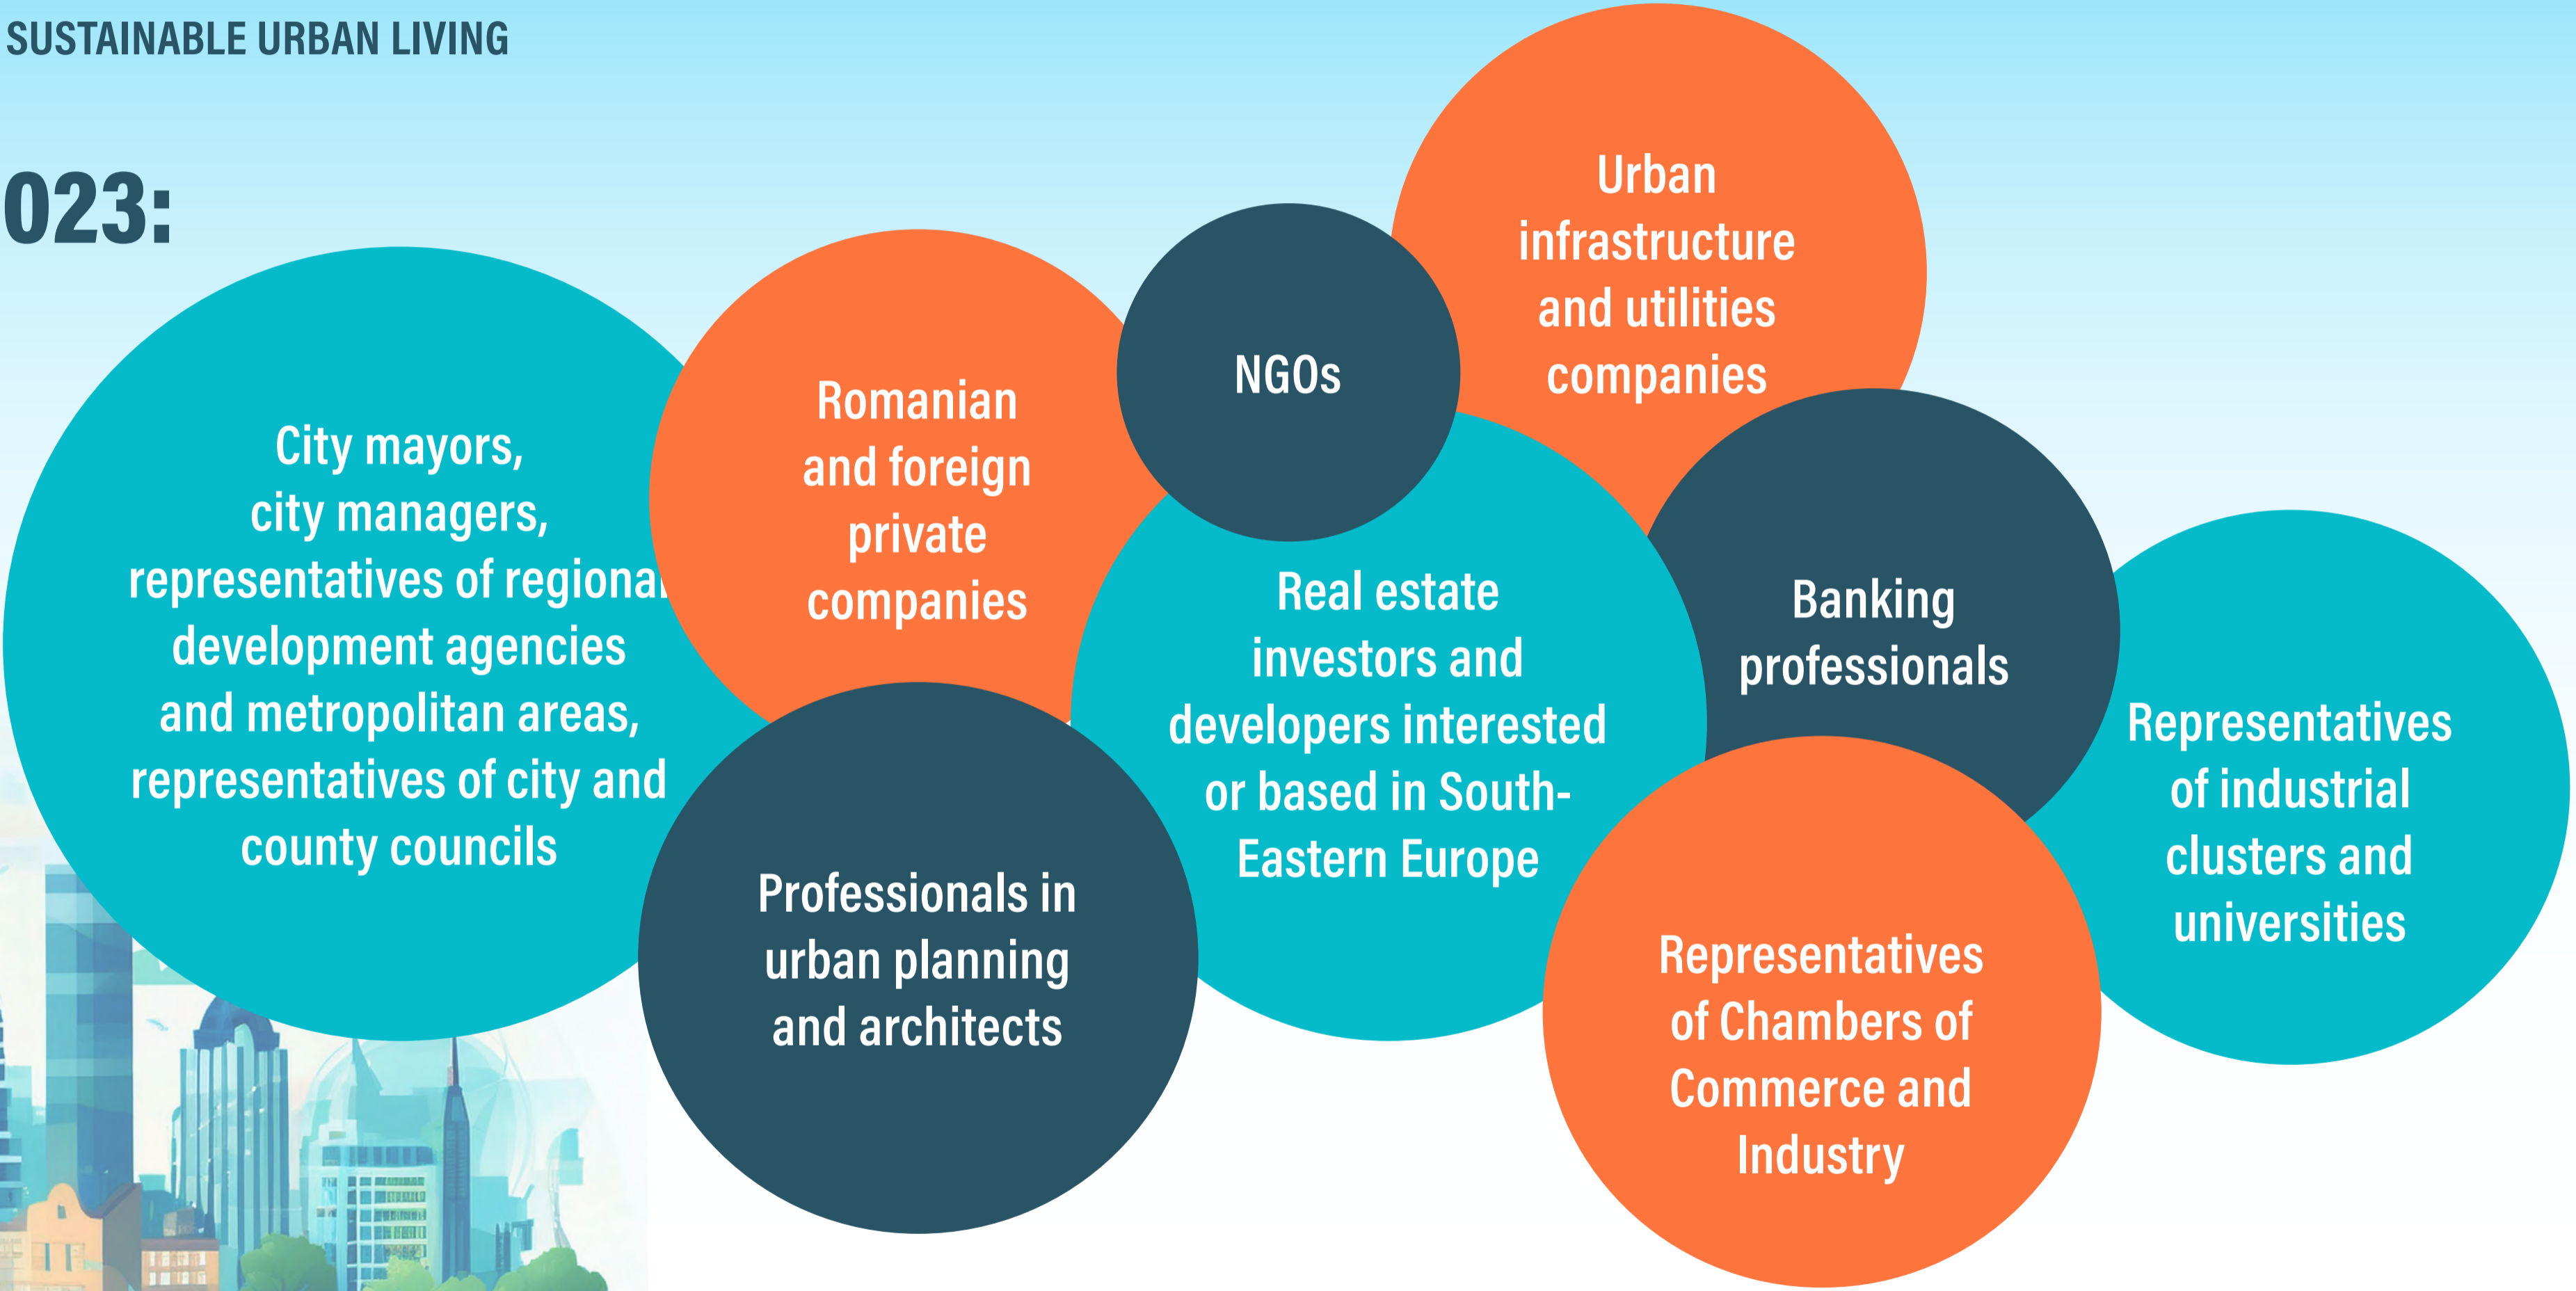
SUSTAINABLE URBAN LIVING

023:

City mayors, city managers, representatives of regional development agencies and metropolitan areas, representatives of city and county councils

Romanian and foreign private companies

NGOs

Urban infrastructure and utilities companies

Real estate investors and developers interested or based in South-Eastern Europe

Banking professionals

Representatives of industrial clusters and universities

Professionals in urban planning and architects

Representatives of Chambers of Commerce and Industry